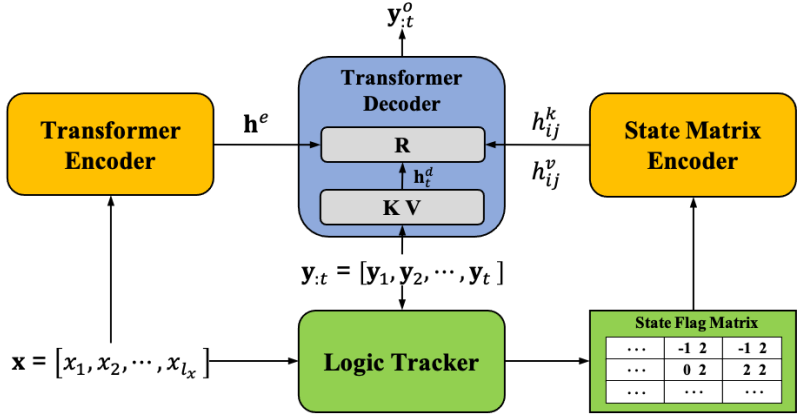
$\mathbf{y}_{:t}^{o}$

Transformer Decoder

R

$\mathbf{h}_t^d$

K V

Transformer Encoder

$\mathbf{h}^e$

$h_{ij}^k$

$h_{ij}^v$

State Matrix Encoder

$\mathbf{y}_{:t} = [\mathbf{y}_1, \mathbf{y}_2, \cdots, \mathbf{y}_t]$

$\mathbf{x} = [x_1, x_2, \cdots, x_{l_x}]$

Logic Tracker

State Flag Matrix

| ⋯ | -1 2 | -1 2 |
|---|---|---|
| ⋯ | 0 2 | 2 2 |
| ⋯ | ⋯ | ⋯ |